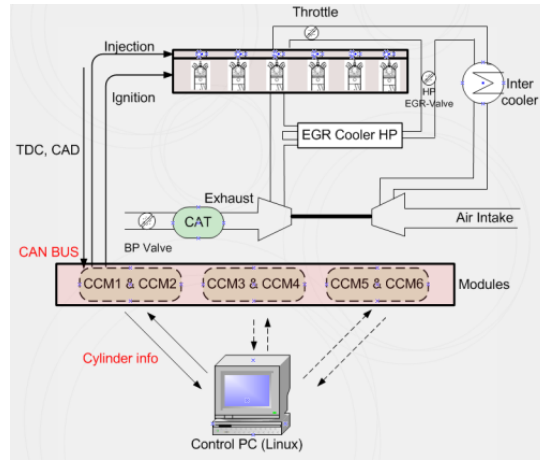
Throttle

Injection

Ignition

HP EGR-Valve

Inter cooler

EGR Cooler HP

TDC, CAD

Exhaust

CAT

Air Intake

BP Valve

CAN BUS

CCM1 & CCM2

CCM3 & CCM4

CCM5 & CCM6

Modules

Cylinder info

Control PC (Linux)